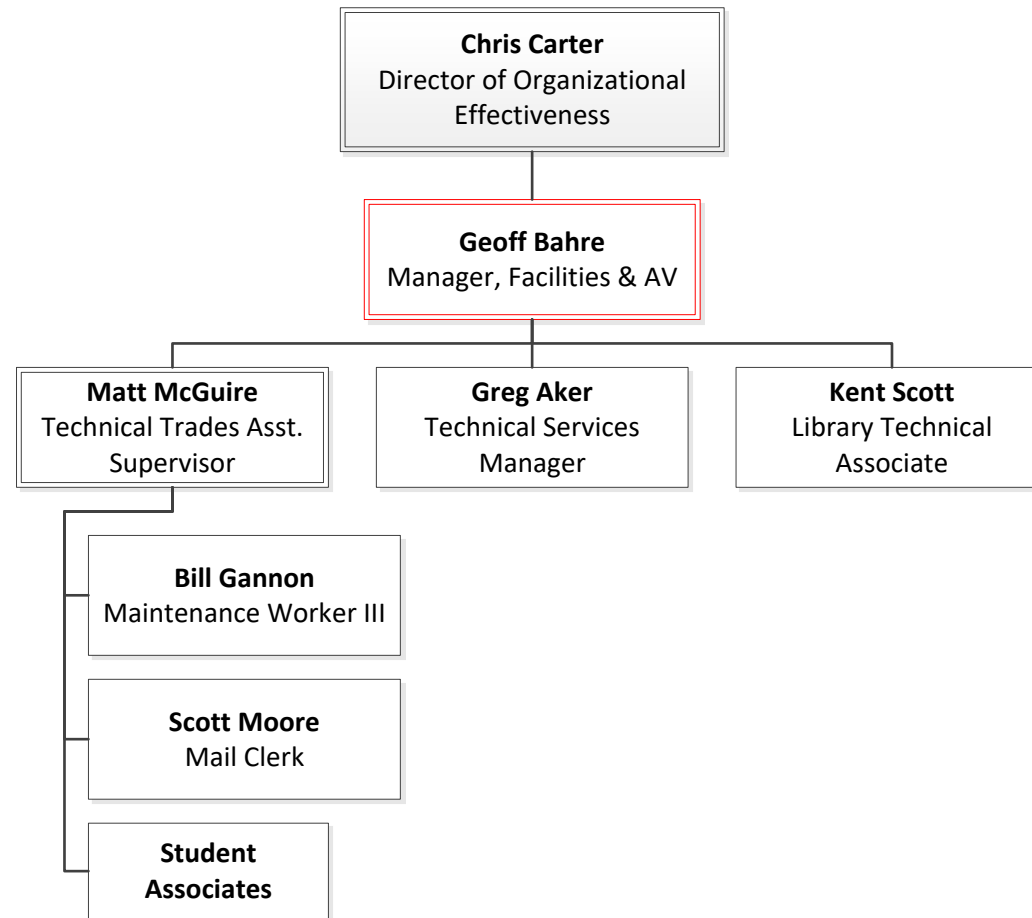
**Chris Carter**
Director of Organizational Effectiveness

**Geoff Bahre**
Manager, Facilities & AV

**Matt McGuire**
Technical Trades Asst. Supervisor

**Greg Aker**
Technical Services Manager

**Kent Scott**
Library Technical Associate

**Bill Gannon**
Maintenance Worker III

**Scott Moore**
Mail Clerk

**Student Associates**